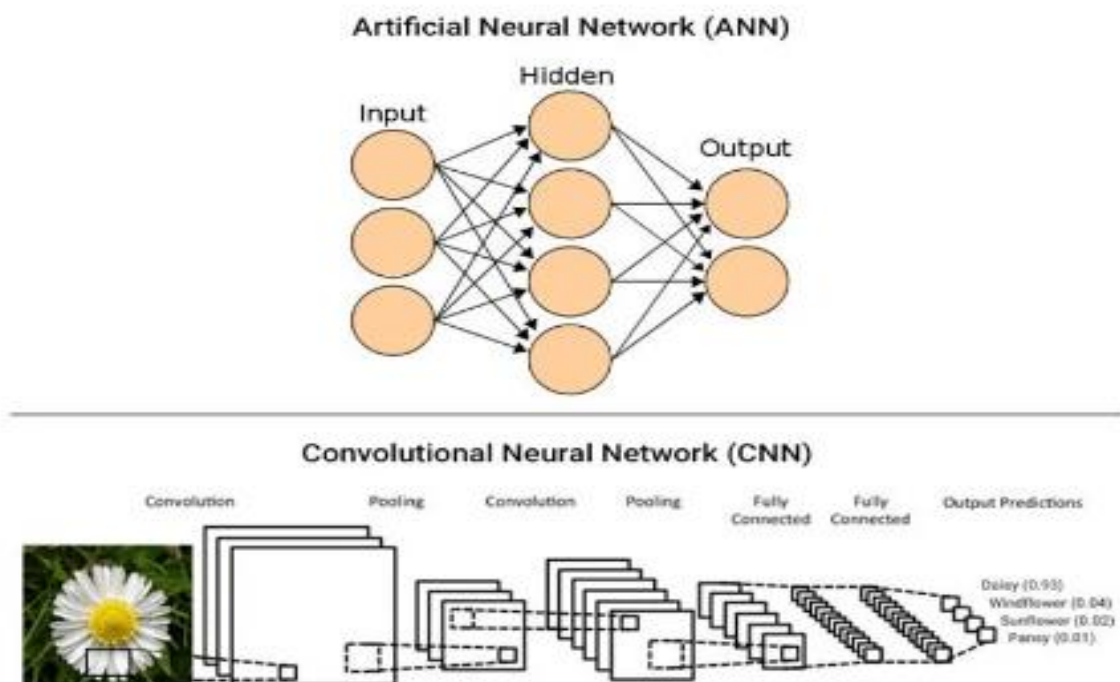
Artificial Neural Network (ANN)

Input

Hidden

Output

Convolutional Neural Network (CNN)

Convolution

Pooling

Convolution

Pooling

Fully Connected

Fully Connected

Output Predictions

Daisy (0.93)
Windflower (0.04)
Sunflower (0.02)
Pansy (0.01)